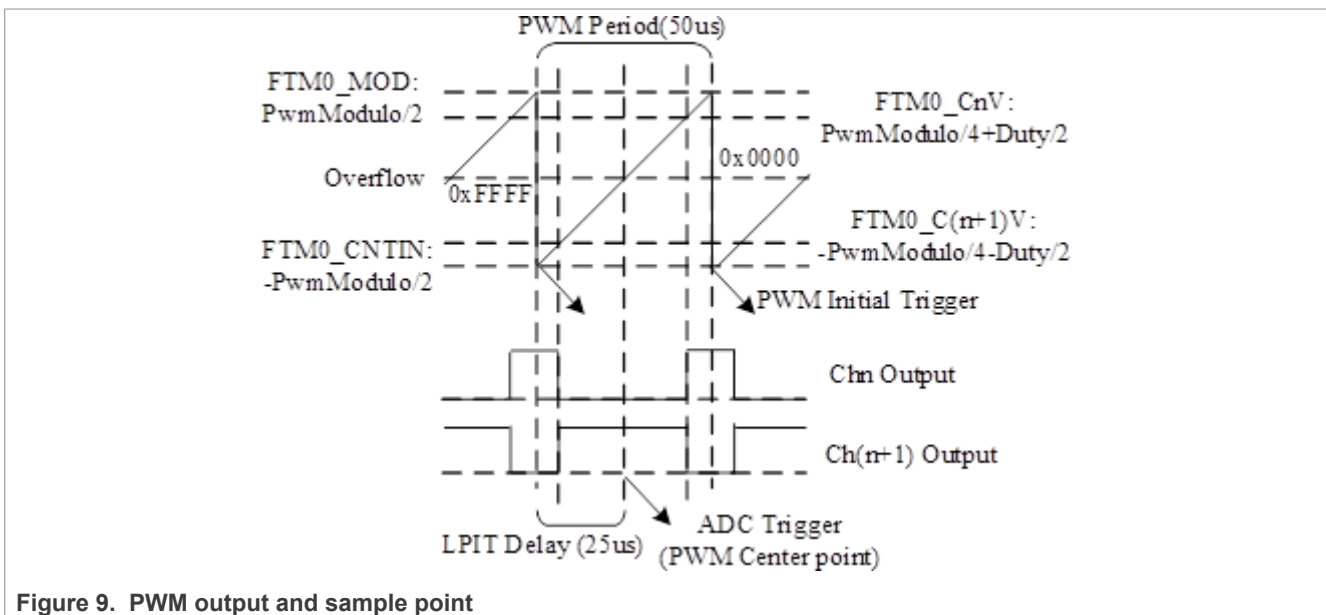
PWM Period(50us)

FTM0_MOD: PwmModulo/2

FTM0_CnV: PwmModulo/4+Duty/2

0x0000

Overflow

0xFFFF

FTM0_C(n+1)V: -PwmModulo/4-Duty/2

FTM0_CNTIN: -PwmModulo/2

PWM Initial Trigger

Chn Output

Ch(n+1) Output

LPIT Delay (25us)

ADC Trigger (PWM Center point)

Figure 9. PWM output and sample point